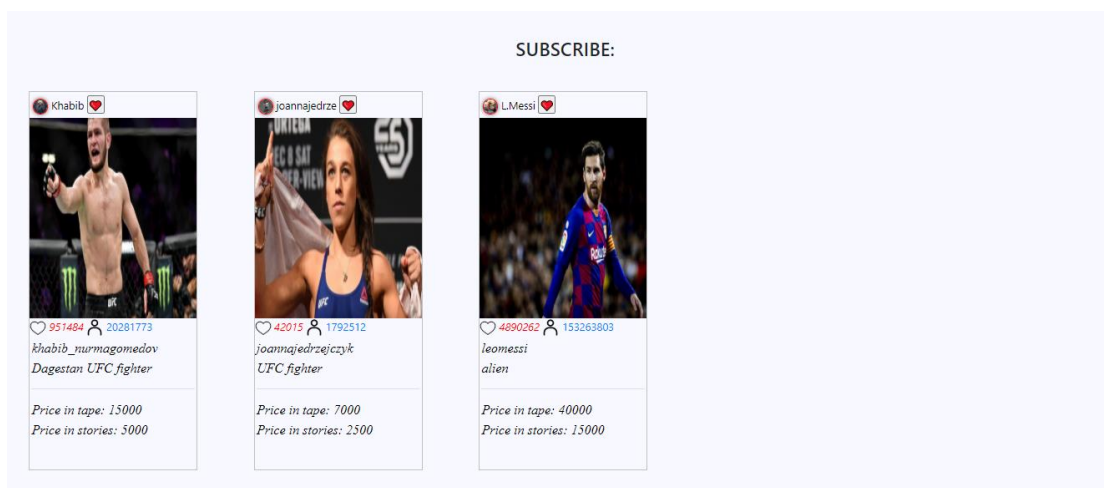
SUBSCRIBE:

Khabib

951484 20281773

khabib_nurmagomedov

Dagestan UFC fighter

Price in tape: 15000

Price in stories: 5000

joannajedrze

42015 1792512

joannajedrzejczyk

UFC fighter

Price in tape: 7000

Price in stories: 2500

L.Messi

4890262 153263803

leomessi

alien

Price in tape: 40000

Price in stories: 15000